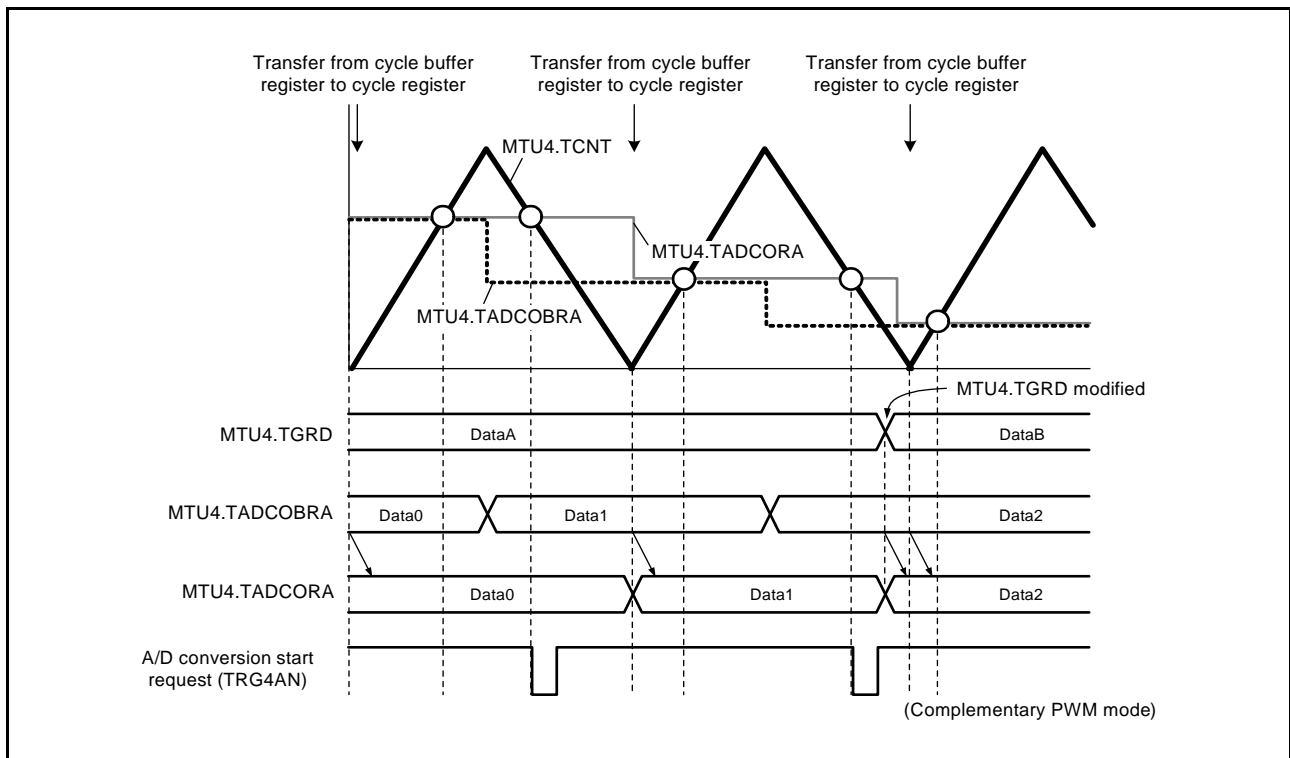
Transfer from cycle buffer register to cycle register

Transfer from cycle buffer register to cycle register

Transfer from cycle buffer register to cycle register

MTU4.TCNT

MTU4.TADCORA

MTU4.TADCOBRA

MTU4.TGRD modified

MTU4.TGRD

DataA

DataB

MTU4.TADCOBRA

Data0

Data1

Data2

MTU4.TADCORA

Data0

Data1

Data2

A/D conversion start request (TRG4AN)

(Complementary PWM mode)